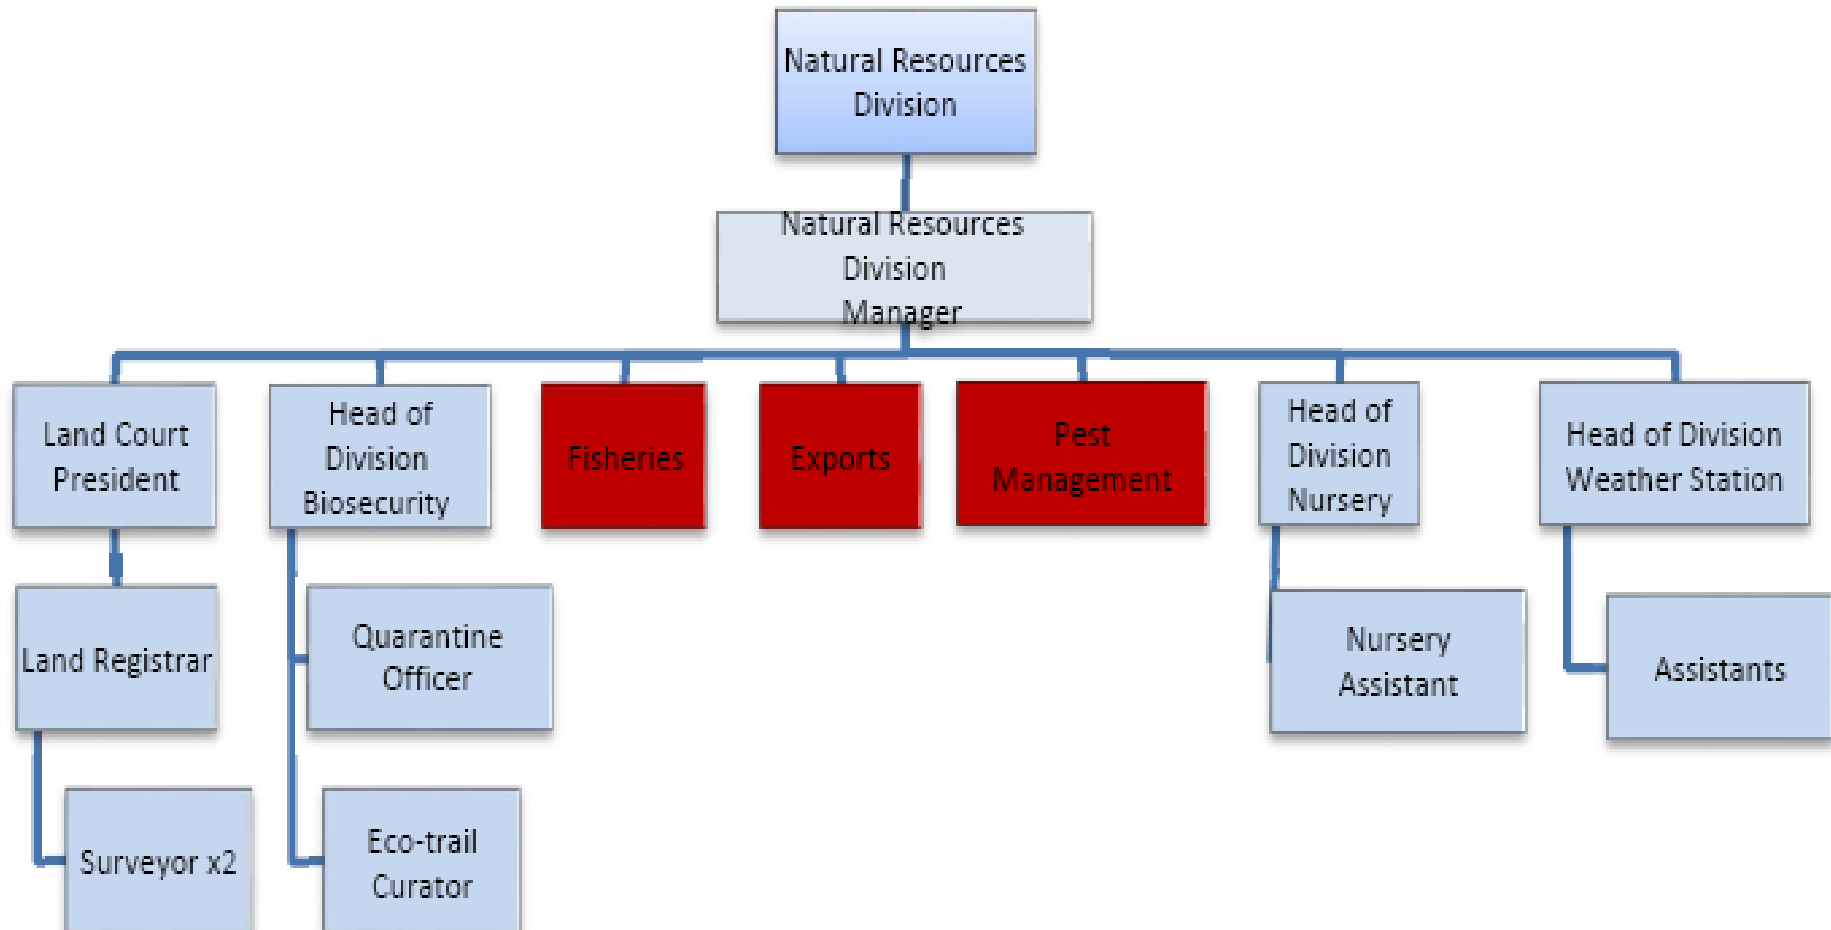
Natural Resources Division

Natural Resources Division Manager

Land Court President

Head of Division Biosecurity

Fisheries

Exports

Pest Management

Head of Division Nursery

Head of Division Weather Station

Land Registrar

Quarantine Officer

Nursery Assistant

Assistants

Surveyor x2

Eco-trail Curator